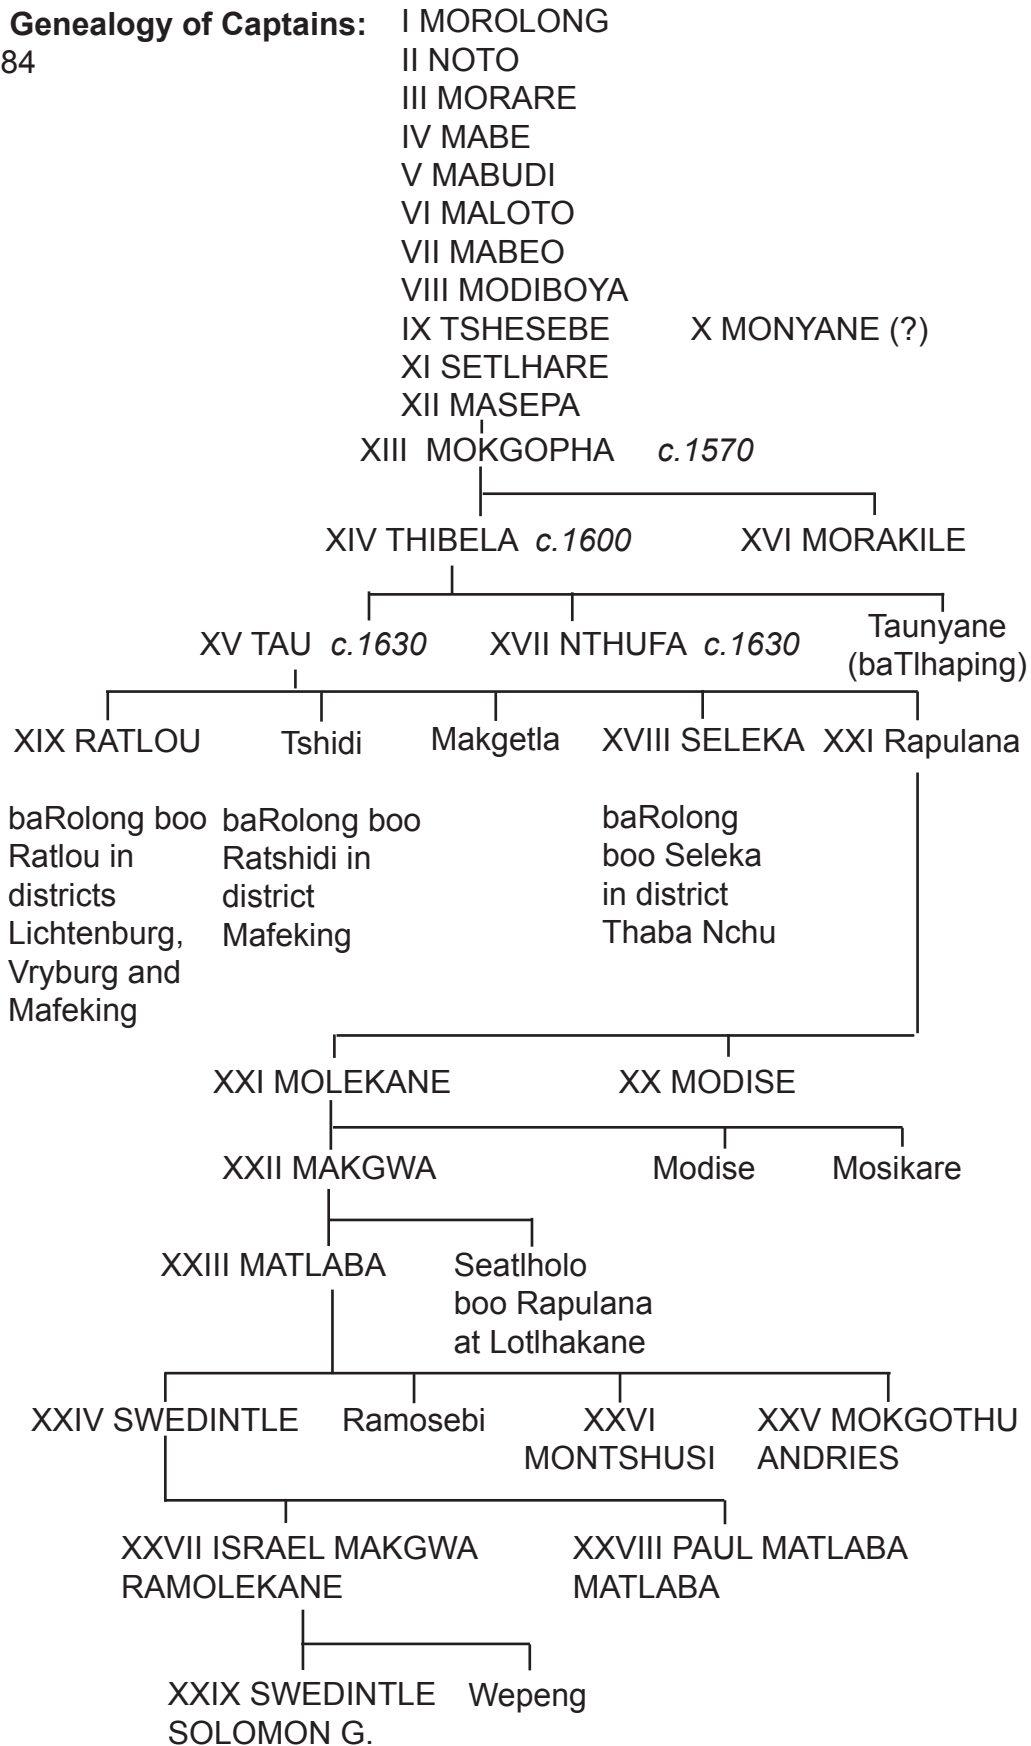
Genealogy of Captains:
84

I MOROLONG
II NOTO
III MORARE
IV MABE
V MABUDI
VI MALOTO
VII MABEO
VIII MODIBOYA
IX TSHESEBE X MONYANE (?)
XI SETLHARE
XII MASEPA
XIII MOKGOPHA c.1570

XIV THIBELA c.1600 XVI MORAKILE

XV TAU c.1630 XVII NTHUFA c.1630 Taunyane (baTlhaping)

XIX RATLOU Tshidi Makgetla XVIII SELEKA XXI Rapulana

baRolong boo Ratlou in districts Lichtenburg, Vryburg and Mafeking

baRolong boo Ratshidi in district Mafeking

baRolong boo Seleka in district Thaba Nchu

XXI MOLEKANE XX MODISE

XXII MAKGWA Modise Mosikare

XXIII MATLABA Seatlholo boo Rapulana at Lotlhakane

XXIV SWEDINTLE Ramosebi XXVI MONTSHUSI XXV MOKGOTHU ANDRIES

XXVII ISRAEL MAKGWA RAMOLEKANE XXVIII PAUL MATLABA MATLABA

XXIX SWEDINTLE SOLOMON G. Wepeng